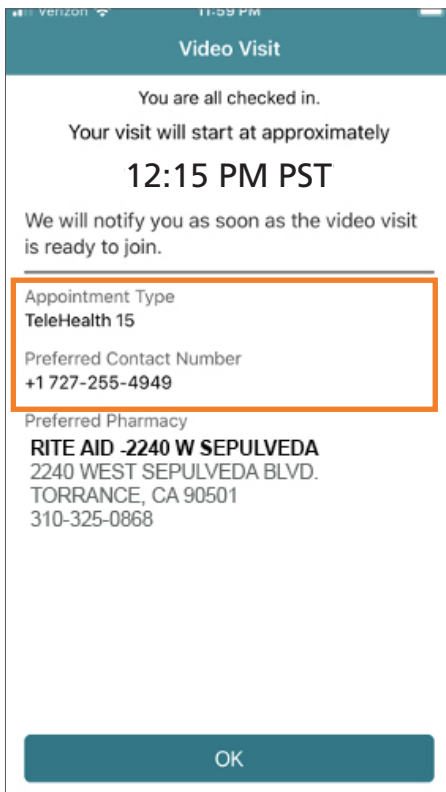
Verizon 11:59 PM

Video Visit

You are all checked in.

Your visit will start at approximately

12:15 PM PST

We will notify you as soon as the video visit is ready to join.

Appointment Type
TeleHealth 15

Preferred Contact Number
+1 727-255-4949

Preferred Pharmacy
RITE AID -2240 W SEPULVEDA
2240 WEST SEPULVEDA BLVD.
TORRANCE, CA 90501
310-325-0868

OK